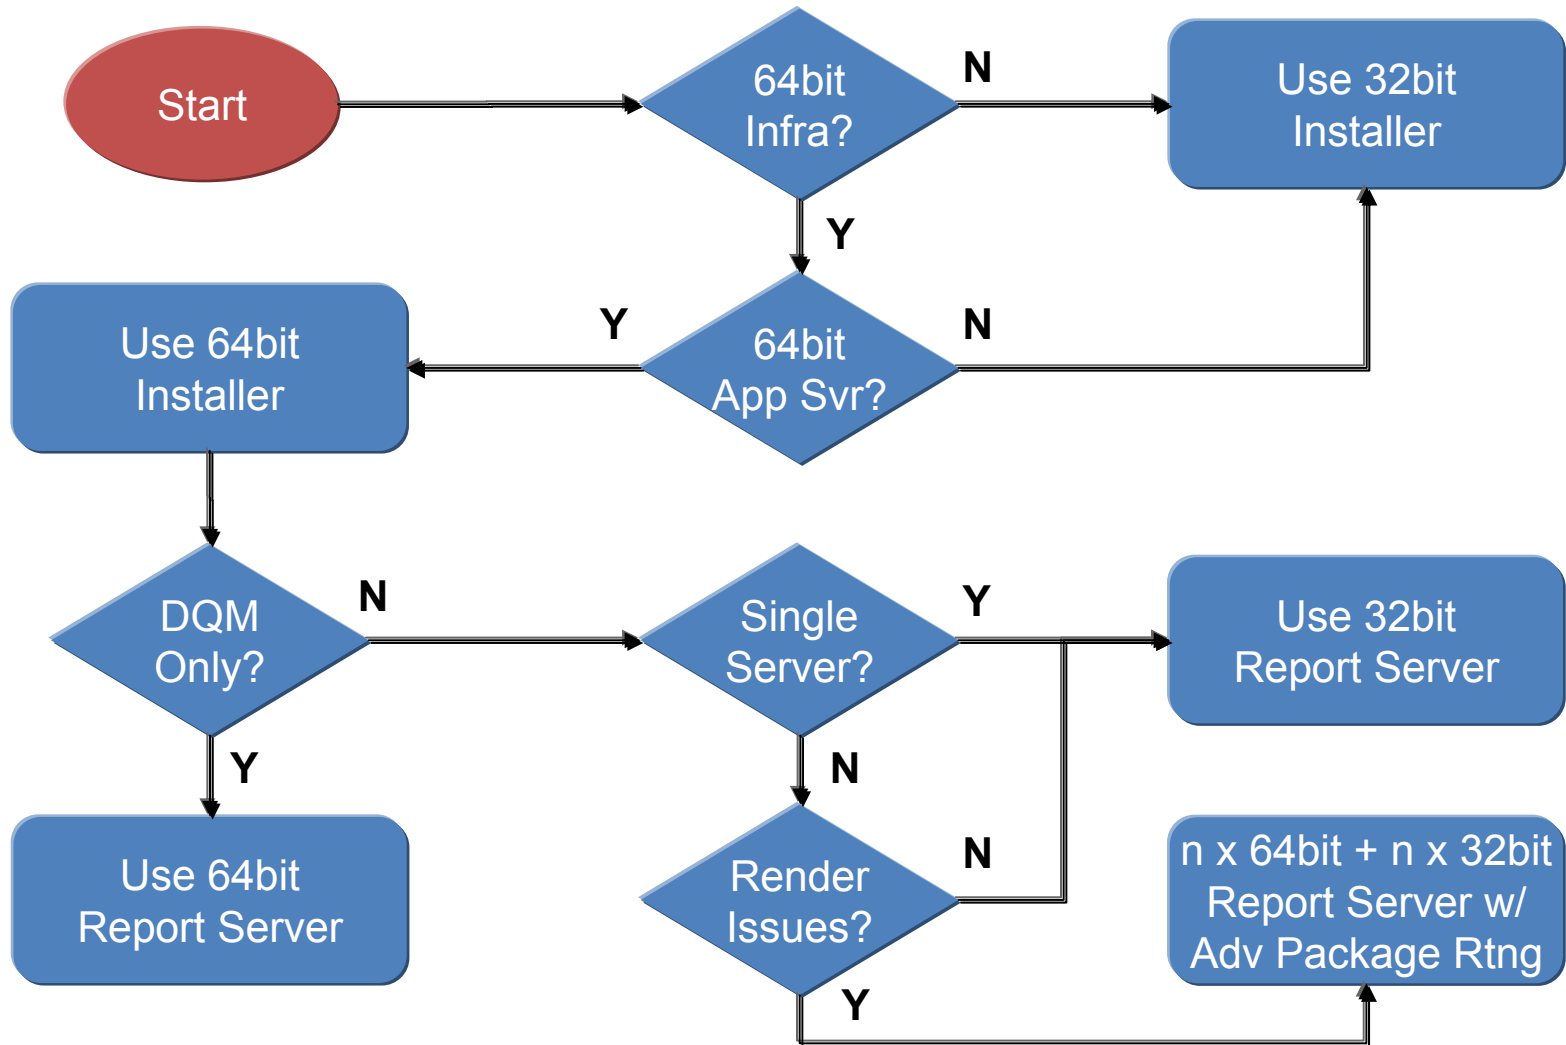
Start

64bit Infra?

N

Use 32bit Installer

Y

Use 64bit Installer

Y

64bit App Svr?

N

DQM Only?

N

Single Server?

Y

Use 32bit Report Server

Y

N

Use 64bit Report Server

Render Issues?

N

n x 64bit + n x 32bit Report Server w/ Adv Package Rtng

Y